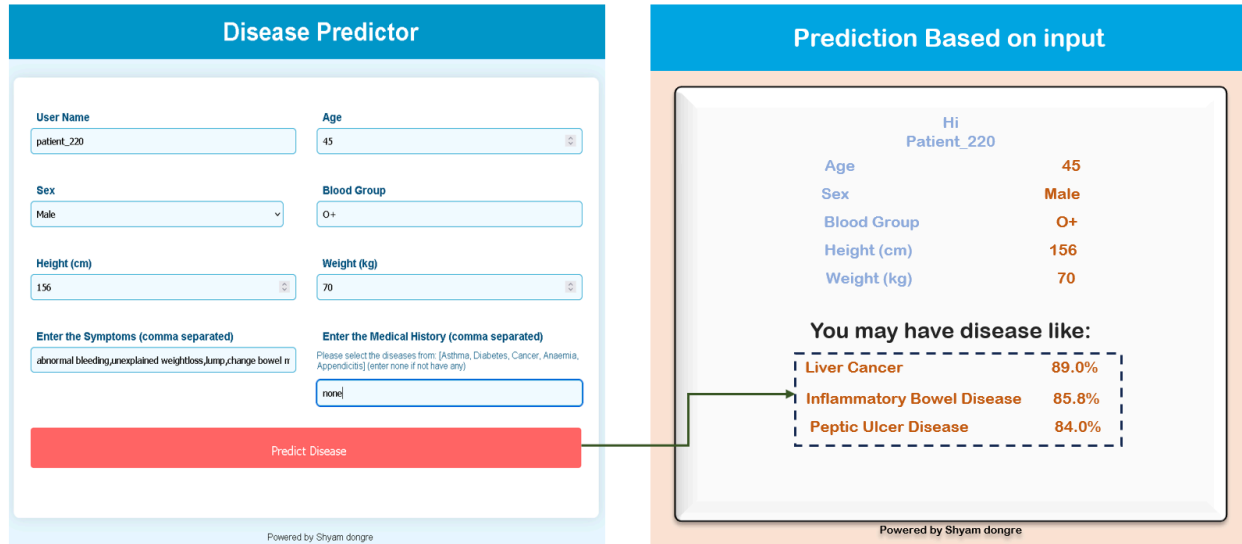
Disease Predictor

User Name
patient_220

Age
45

Sex
Male

Blood Group
O+

Height (cm)
156

Weight (kg)
70

Enter the Symptoms (comma separated)
abnormal bleeding,unexplained weightloss,lump,change bowel m

Enter the Medical History (comma separated)
Please select the diseases from: [Asthma, Diabetes, Cancer, Anaemia, Appendicitis] (enter none if not have any)
none

Predict Disease

Powered by Shyam dongre

Prediction Based on input

Hi
Patient_220

| Age | 45 |
|---|---|
| Sex | Male |
| Blood Group | O+ |
| Height (cm) | 156 |
| Weight (kg) | 70 |

You may have disease like:

| Liver Cancer | 89.0% |
|---|---|
| Inflammatory Bowel Disease | 85.8% |
| Peptic Ulcer Disease | 84.0% |

Powered by Shyam dongre